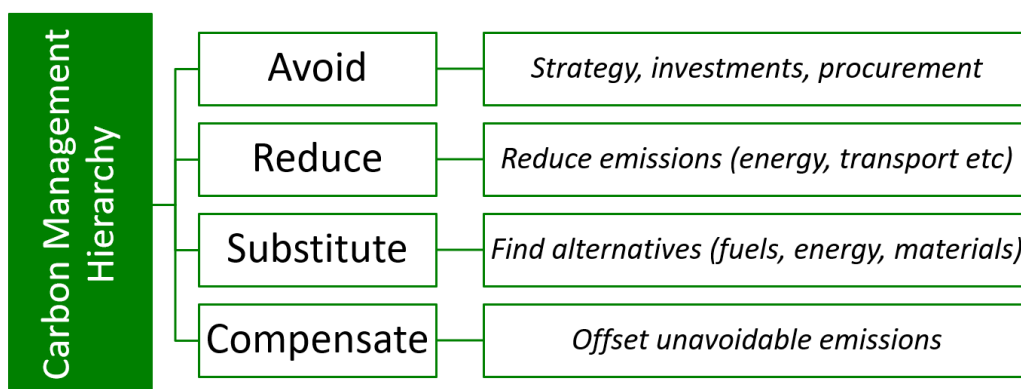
Carbon Management Hierarchy

Avoid
Strategy, investments, procurement

Reduce
Reduce emissions (energy, transport etc)

Substitute
Find alternatives (fuels, energy, materials)

Compensate
Offset unavoidable emissions